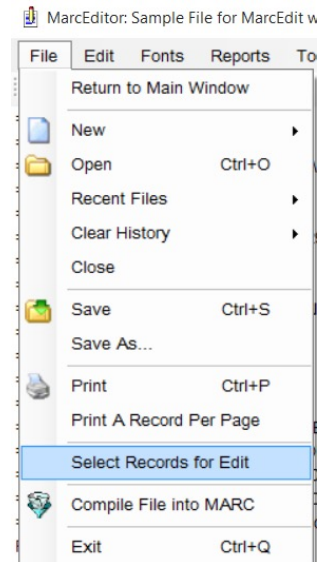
MarcEditor: Sample File for MarcEdit w

File Edit Fonts Reports To

Return to Main Window

New

Open Ctrl+O

Recent Files

Clear History

Close

Save Ctrl+S

Save As...

Print Ctrl+P

Print A Record Per Page

Select Records for Edit

Compile File into MARC

Exit Ctrl+Q